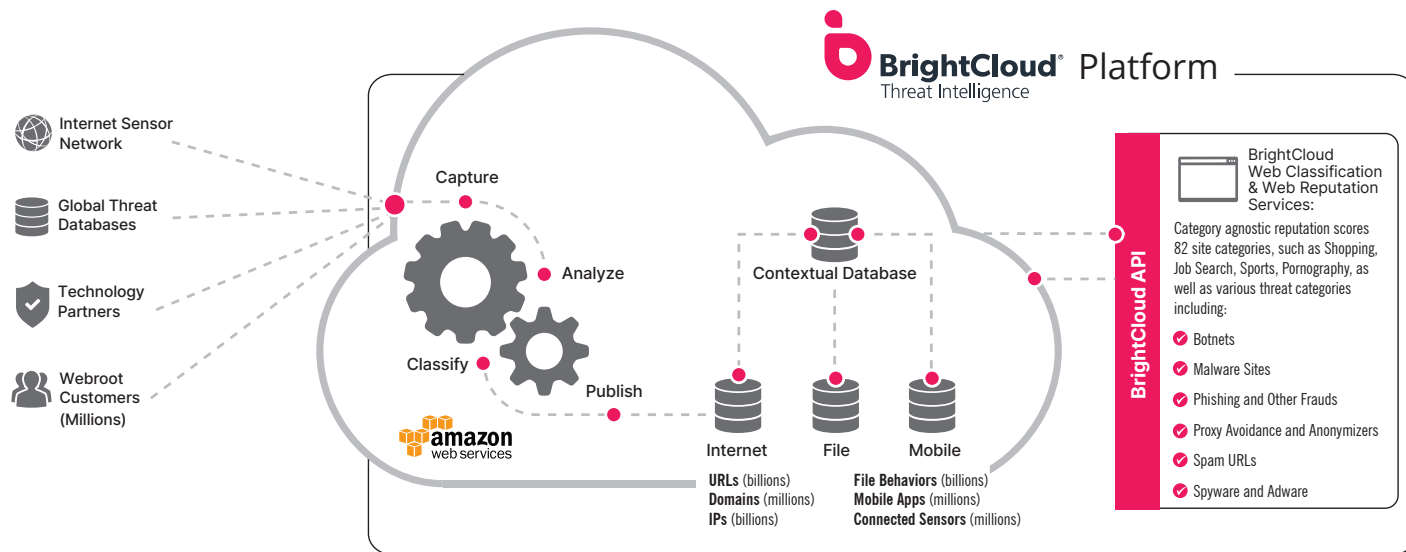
BrightCloud® Platform
Threat Intelligence

Internet Sensor Network

Global Threat Databases

Technology Partners

Webroot Customers (Millions)

Capture

Analyze

Classify

Publish

amazon web services

Contextual Database

Internet

File

Mobile

URLs (billions)
Domains (millions)
IPs (billions)

File Behaviors (billions)
Mobile Apps (millions)
Connected Sensors (millions)

BrightCloud API

BrightCloud Web Classification & Web Reputation Services:

Category agnostic reputation scores 82 site categories, such as Shopping, Job Search, Sports, Pornography, as well as various threat categories including:

Botnets
Malware Sites
Phishing and Other Frauds
Proxy Avoidance and Anonymizers
Spam URLs
Spyware and Adware